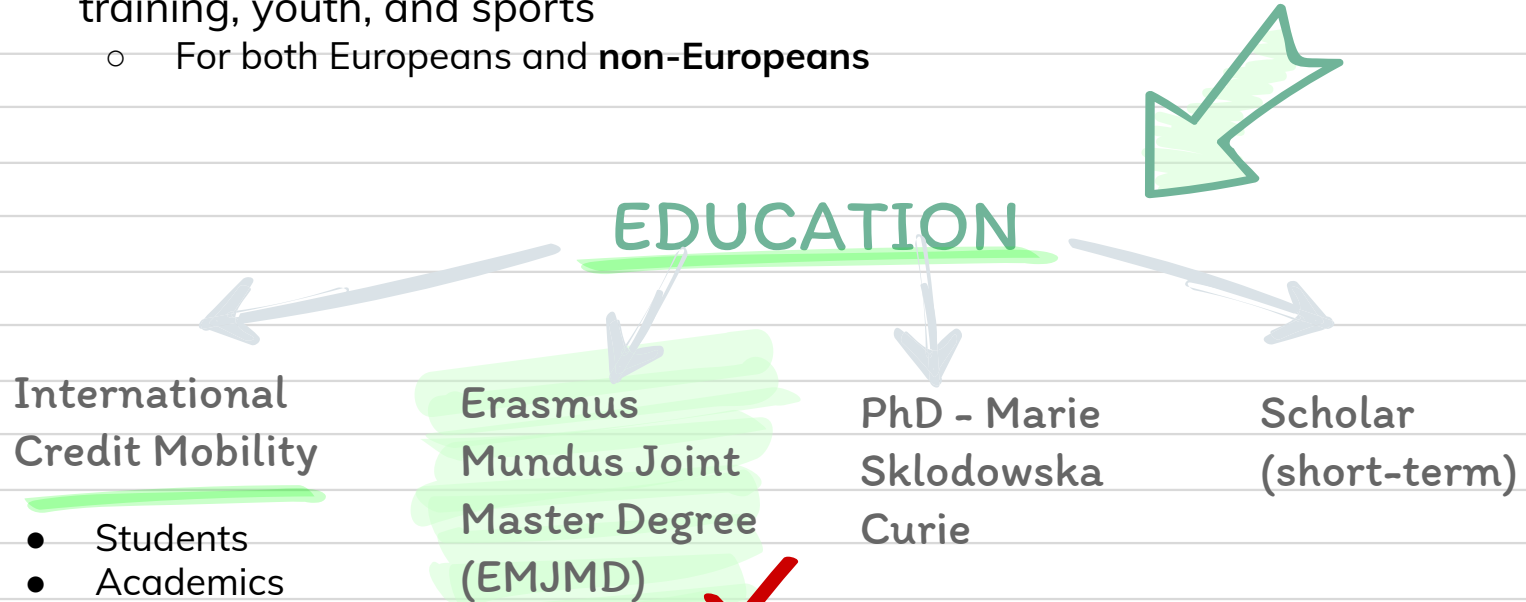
training, youth, and sports
○ For both Europeans and **non-Europeans**

EDUCATION

International Credit Mobility

● Students
● Academics

Erasmus Mundus Joint Master Degree (EMJMD)

PhD - Marie Sklodowska Curie

Scholar (short-term)